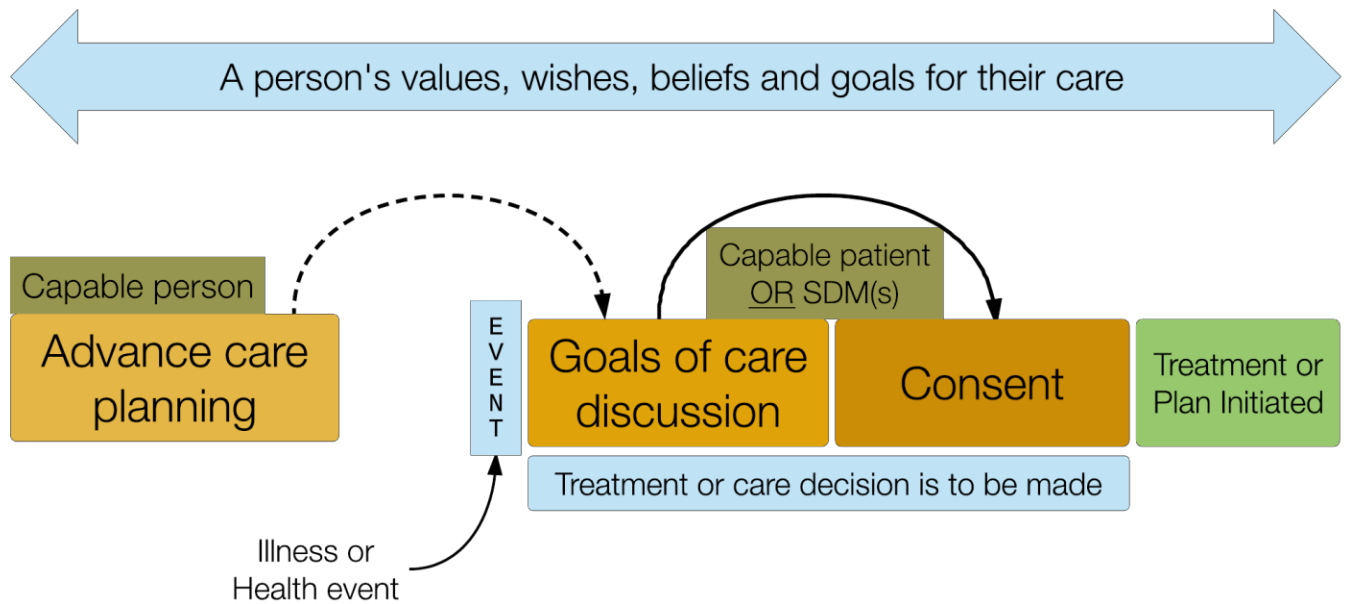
A person's values, wishes, beliefs and goals for their care

Capable person

Advance care planning

EVENT

Illness or Health event

Capable patient OR SDM(s)

Goals of care discussion

Consent

Treatment or Plan Initiated

Treatment or care decision is to be made